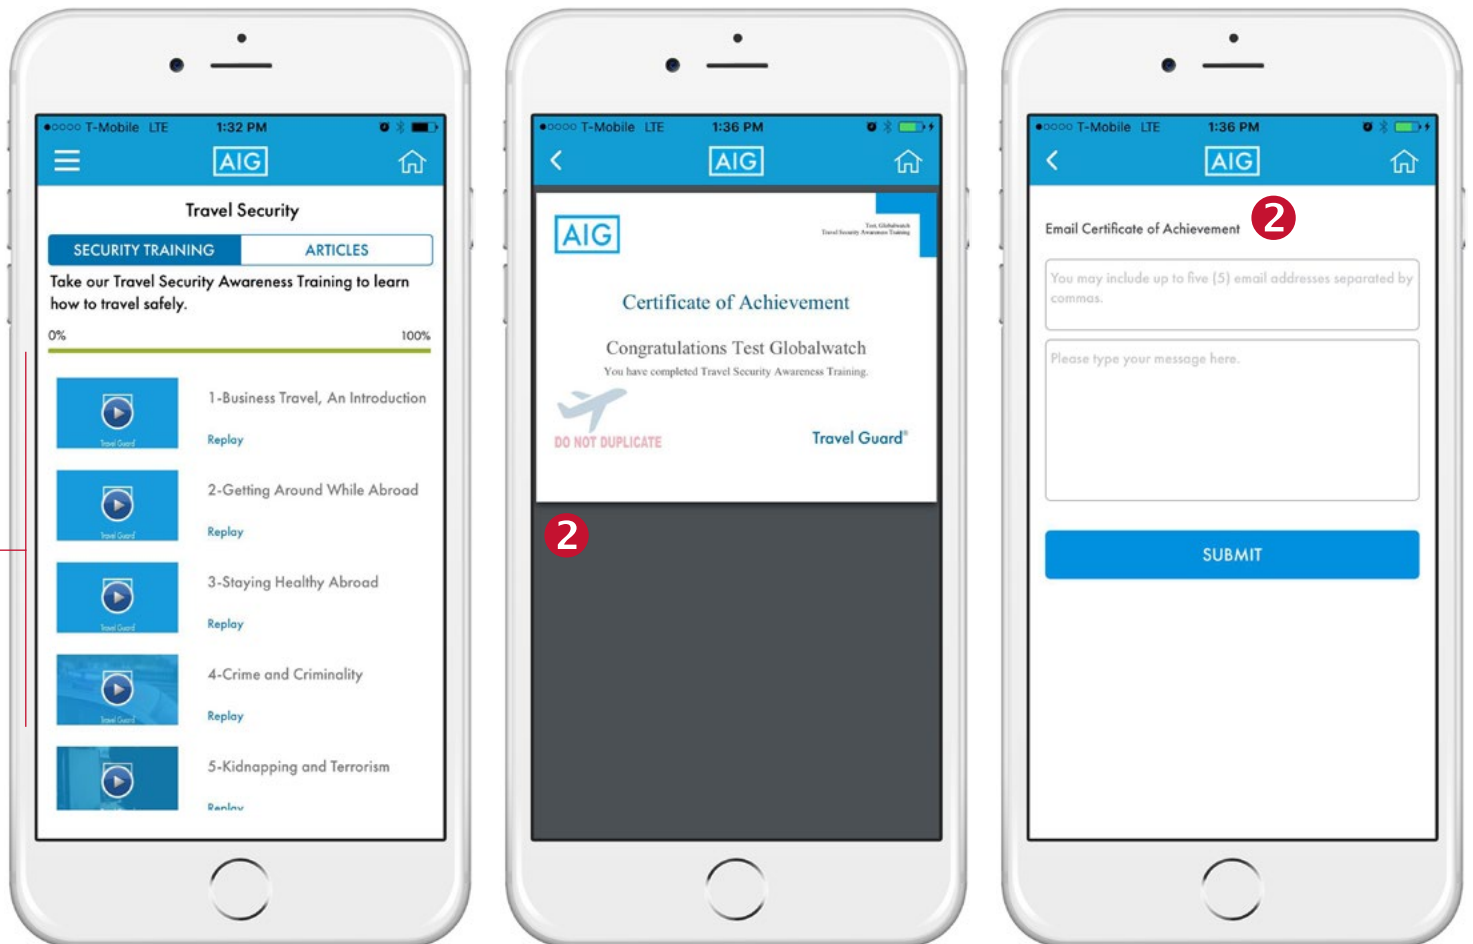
●○○○○ T-Mobile LTE 1:32 PM

AIG

Travel Security

SECURITY TRAINING

ARTICLES

Take our Travel Security Awareness Training to learn how to travel safely.

0%

100%

Travel Guard

1-Business Travel, An Introduction

Replay

Travel Guard

2-Getting Around While Abroad

Replay

Travel Guard

3-Staying Healthy Abroad

Replay

Travel Guard

4-Crime and Criminality

Replay

5-Kidnapping and Terrorism

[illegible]

●○○○○ T-Mobile LTE 1:36 PM

AIG

AIG

Test Globalwatch Travel Security Awareness Training

Certificate of Achievement

Congratulations Test Globalwatch

You have completed Travel Security Awareness Training.

DO NOT DUPLICATE

Travel Guard®

2

●○○○○ T-Mobile LTE 1:36 PM

AIG

Email Certificate of Achievement

2

You may include up to five (5) email addresses separated by commas.

Please type your message here.

SUBMIT